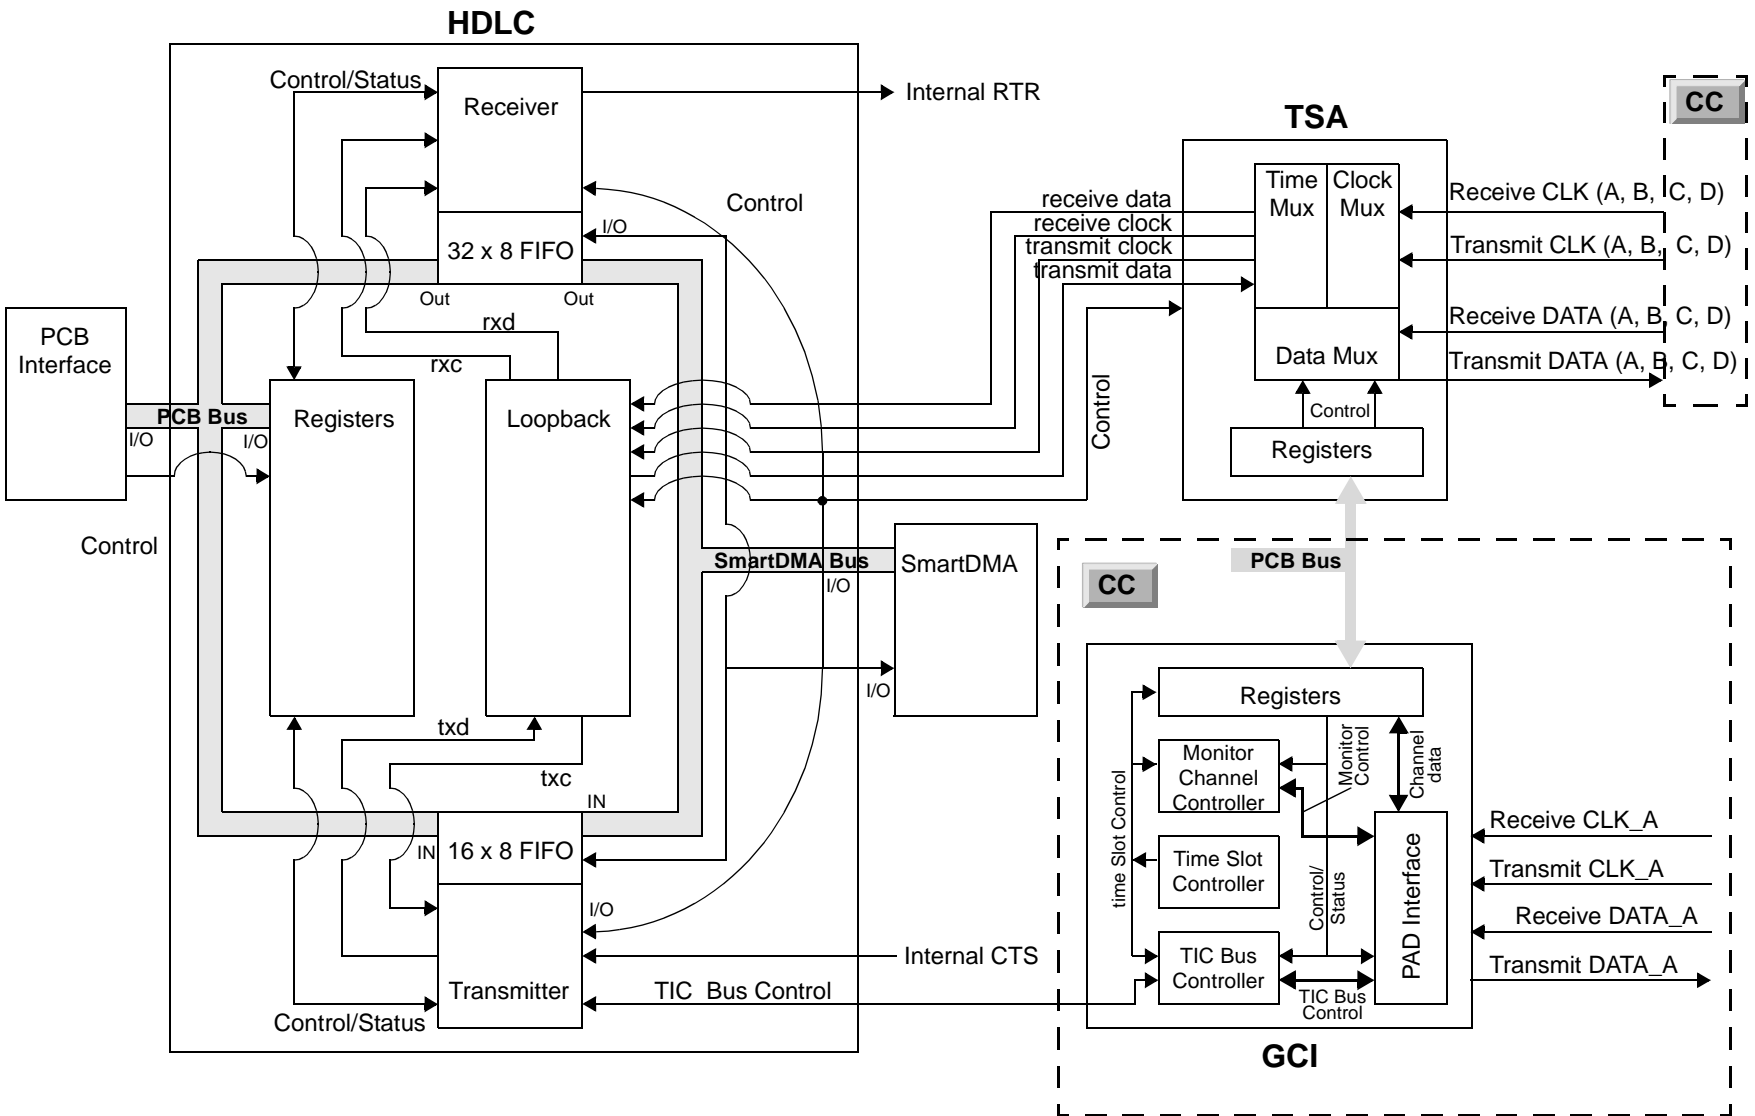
HDLC

Control/Status
Receiver
Internal RTR
Control
32 x 8 FIFO
I/O
Out
Out
rxd
rxc
PCB Interface
PCB Bus
I/O
I/O
Registers
Loopback
Control
SmartDMA Bus
SmartDMA
I/O
I/O
txd
txc
IN
IN
16 x 8 FIFO
I/O
Transmitter
Internal CTS
TIC Bus Control
Control/Status

TSA
CC
receive data
receive clock
transmit clock
transmit data
Time Mux
Clock Mux
Receive CLK (A, B, C, D)
Transmit CLK (A, B, C, D)
Receive DATA (A, B, C, D)
Transmit DATA (A, B, C, D)
Data Mux
Control
Control
Registers

PCB Bus
CC
Registers
Monitor Channel Controller
Monitor Control
Channel data
time Slot Control
Time Slot Controller
Control/ Status
PAD Interface
TIC Bus Controller
TIC Bus Control
Receive CLK_A
Transmit CLK_A
Receive DATA_A
Transmit DATA_A
GCI